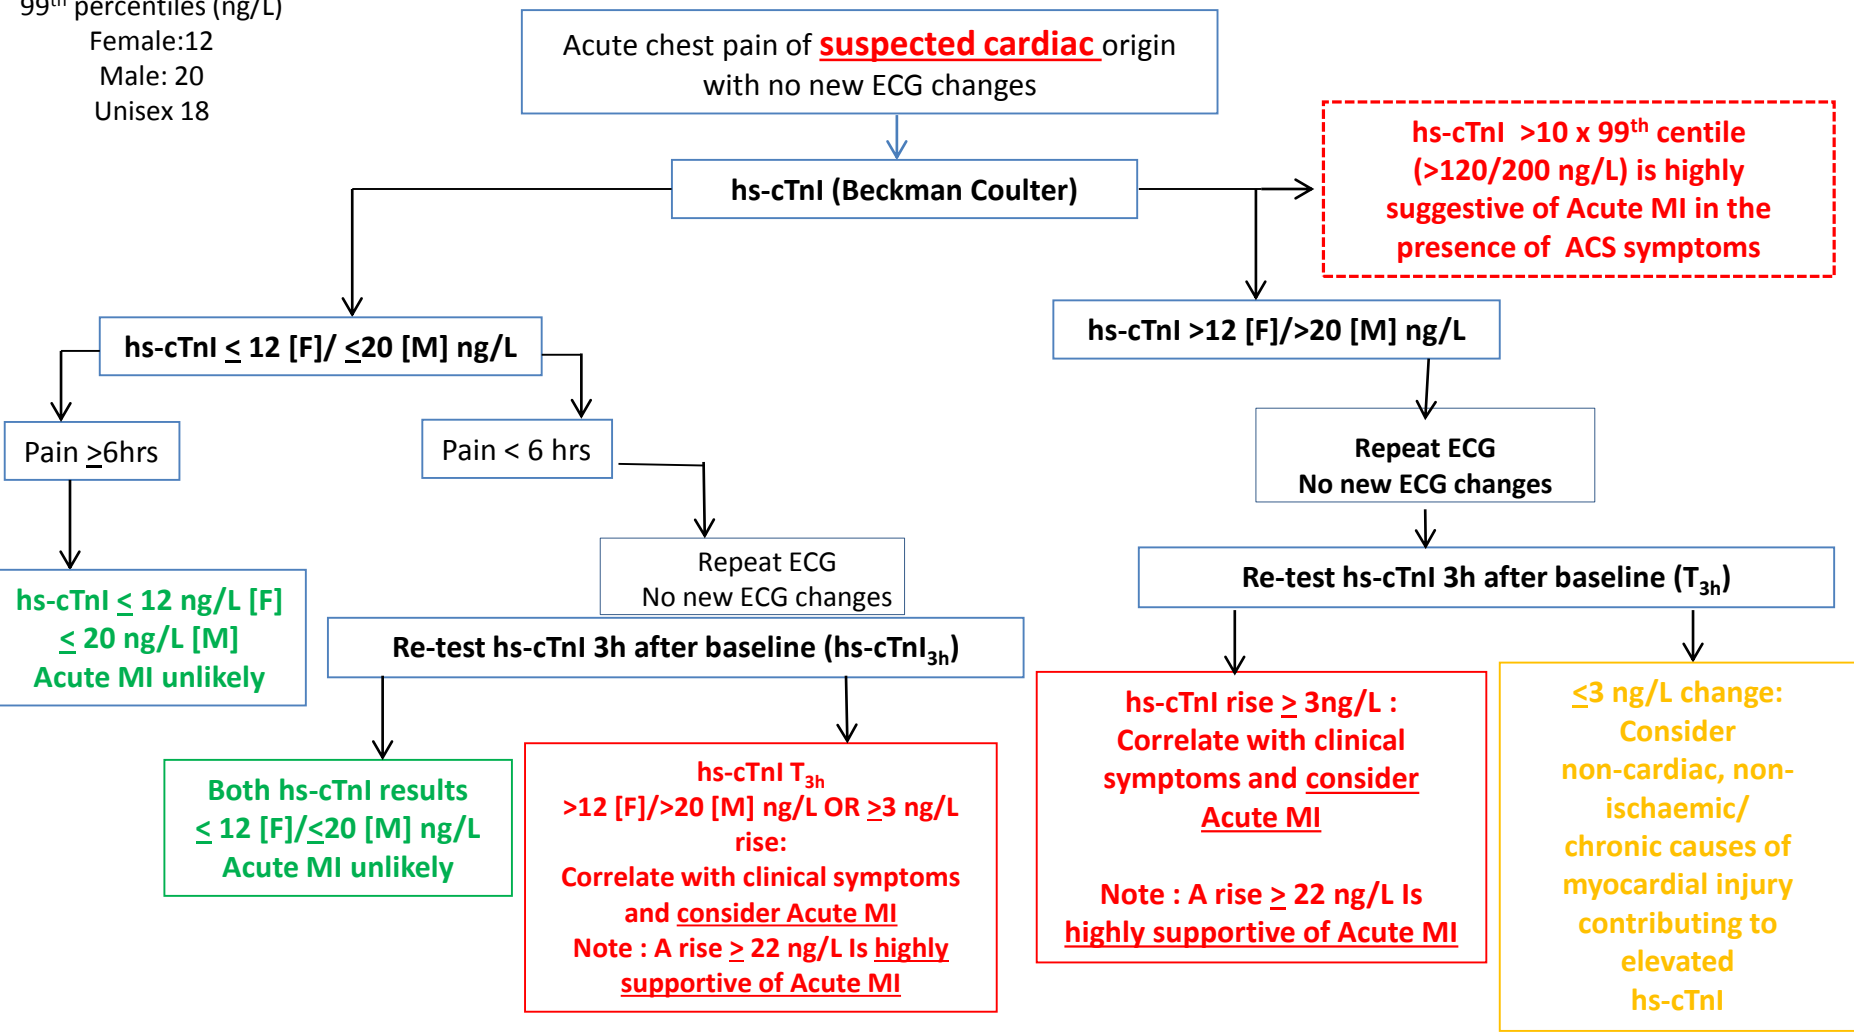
99$^{th}$ percentiles (ng/L)
Female:12
Male: 20
Unisex 18

Acute chest pain of suspected cardiac origin with no new ECG changes

hs-cTnI (Beckman Coulter)

hs-cTnI >10 x 99$^{th}$ centile (>120/200 ng/L) is highly suggestive of Acute MI in the presence of ACS symptoms

hs-cTnI $\leq$ 12 [F]/ $\leq$20 [M] ng/L

hs-cTnI >12 [F]/>20 [M] ng/L

Pain $\geq$6hrs

Pain < 6 hrs

Repeat ECG
No new ECG changes

hs-cTnI $\leq$ 12 ng/L [F]
$\leq$ 20 ng/L [M]
Acute MI unlikely

Repeat ECG
No new ECG changes

Re-test hs-cTnI 3h after baseline ($T_{3h}$)

Re-test hs-cTnI 3h after baseline (hs-cTnI$_{3h}$)

hs-cTnI rise $\geq$ 3ng/L : Correlate with clinical symptoms and consider Acute MI

Note : A rise $\geq$ 22 ng/L Is highly supportive of Acute MI

$\leq$3 ng/L change: Consider non-cardiac, non-ischaemic/ chronic causes of myocardial injury contributing to elevated hs-cTnI

Both hs-cTnI results $\leq$ 12 [F]/$\leq$20 [M] ng/L Acute MI unlikely

hs-cTnI $T_{3h}$
>12 [F]/>20 [M] ng/L OR $\geq$3 ng/L rise:
Correlate with clinical symptoms and consider Acute MI
Note : A rise $\geq$ 22 ng/L Is highly supportive of Acute MI